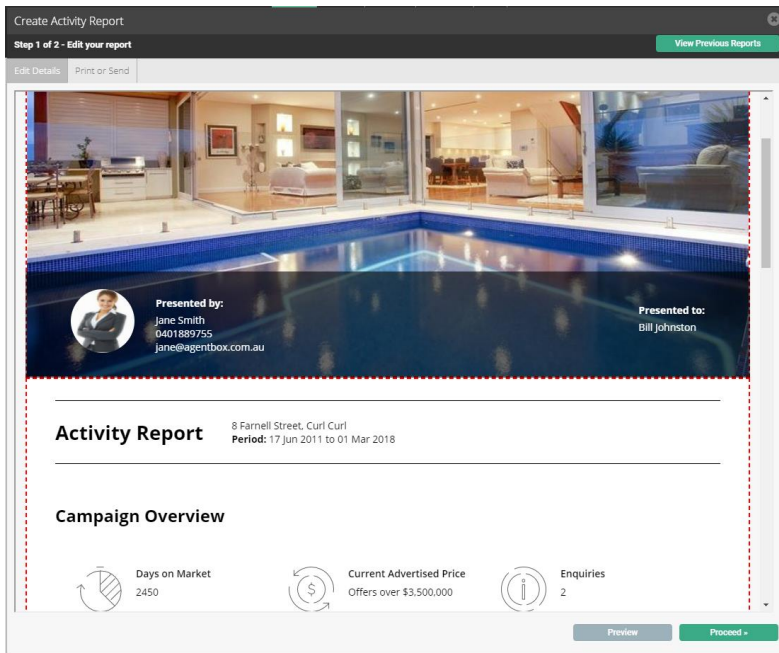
Create Activity Report

Step 1 of 2 - Edit your report

View Previous Reports

Edit Details

Print or Send

Presented by:
Jane Smith
0401889755
jane@agentbox.com.au

Presented to:
Bill Johnston

Activity Report

8 Farnell Street, Curl Curl
Period: 17 Jun 2011 to 01 Mar 2018

Campaign Overview

Days on Market
2450

$

Current Advertised Price
Offers over $3,500,000

Enquiries
2

Preview

Proceed »